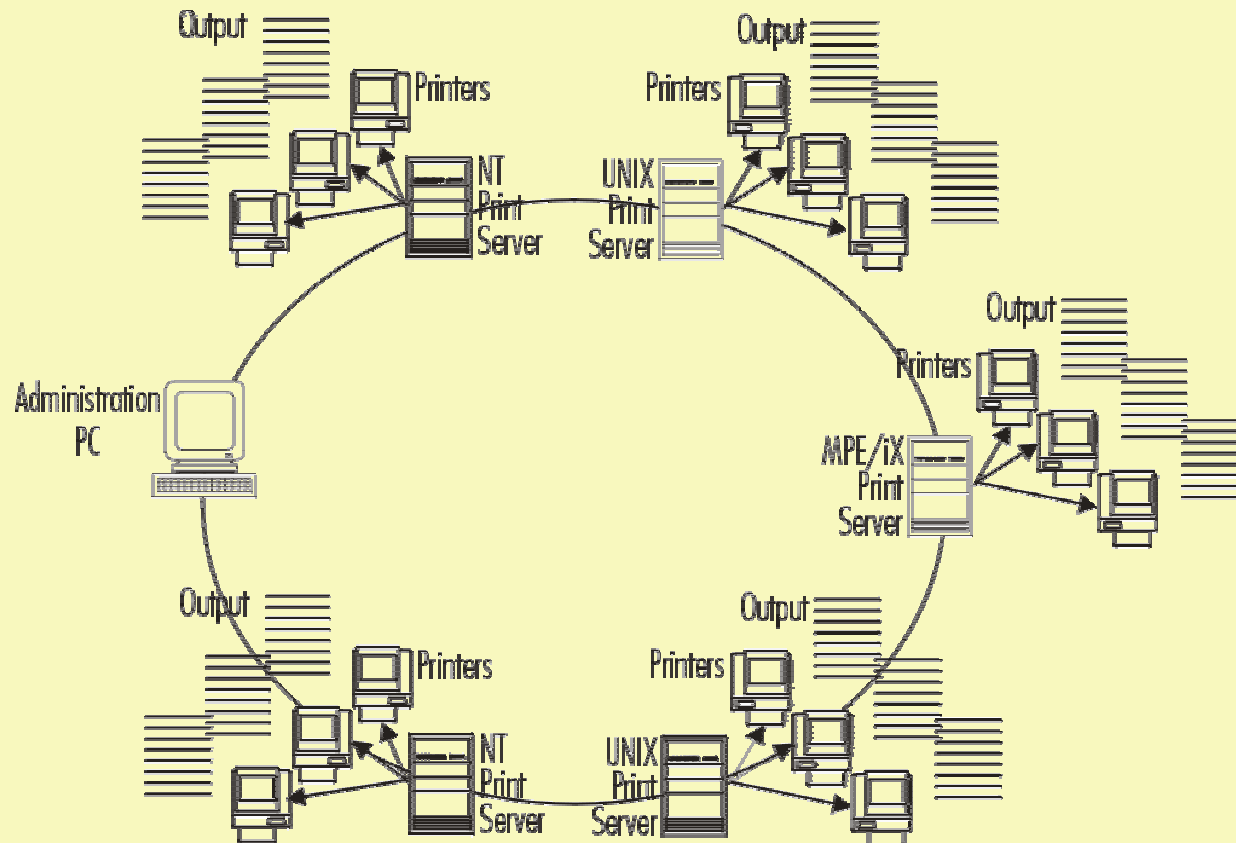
Output

Printers

NT Print Server

Output

Printers

UNIX Print Server

Output

Printers

MPE/iX Print Server

Administration PC

Output

Printers

NT Print Server

Output

Printers

UNIX Print Server